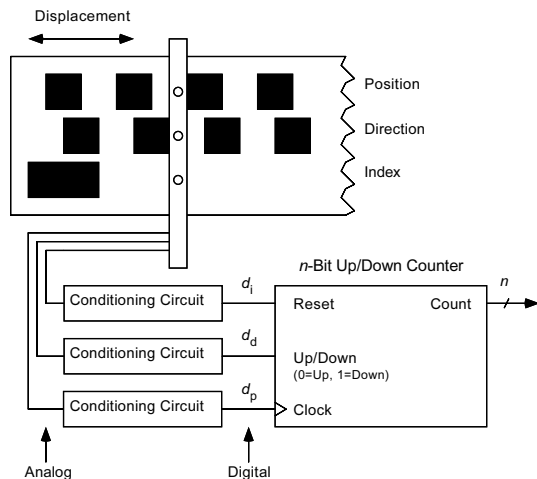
Displacement

Position

Direction

Index

*n*-Bit Up/Down Counter

$n$

Conditioning Circuit

$d_i$

Reset

Count

Conditioning Circuit

$d_d$

Up/Down
(0=Up, 1=Down)

Conditioning Circuit

$d_p$

Clock

Analog

Digital